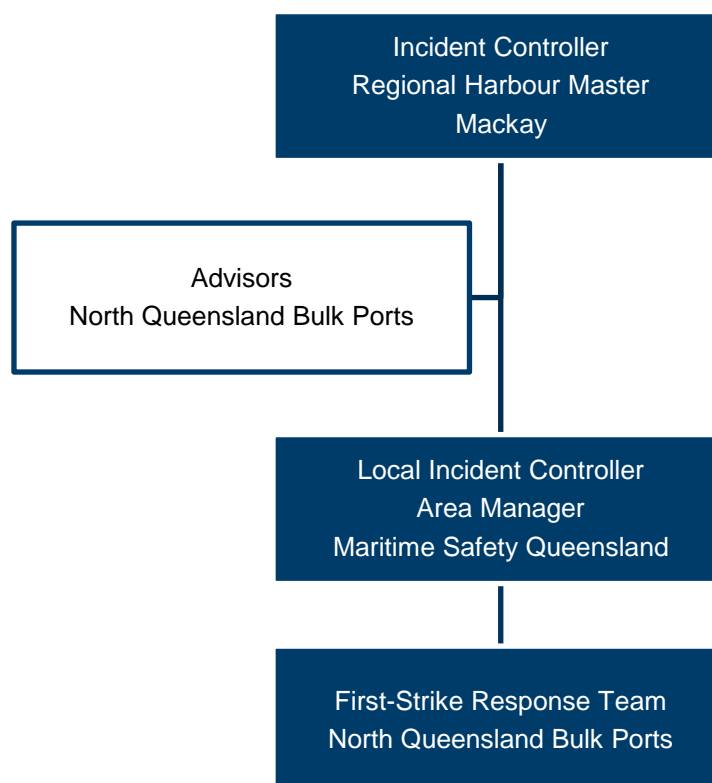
Incident Controller
Regional Harbour Master
Mackay

Advisors
North Queensland Bulk Ports

Local Incident Controller
Area Manager
Maritime Safety Queensland

First-Strike Response Team
North Queensland Bulk Ports